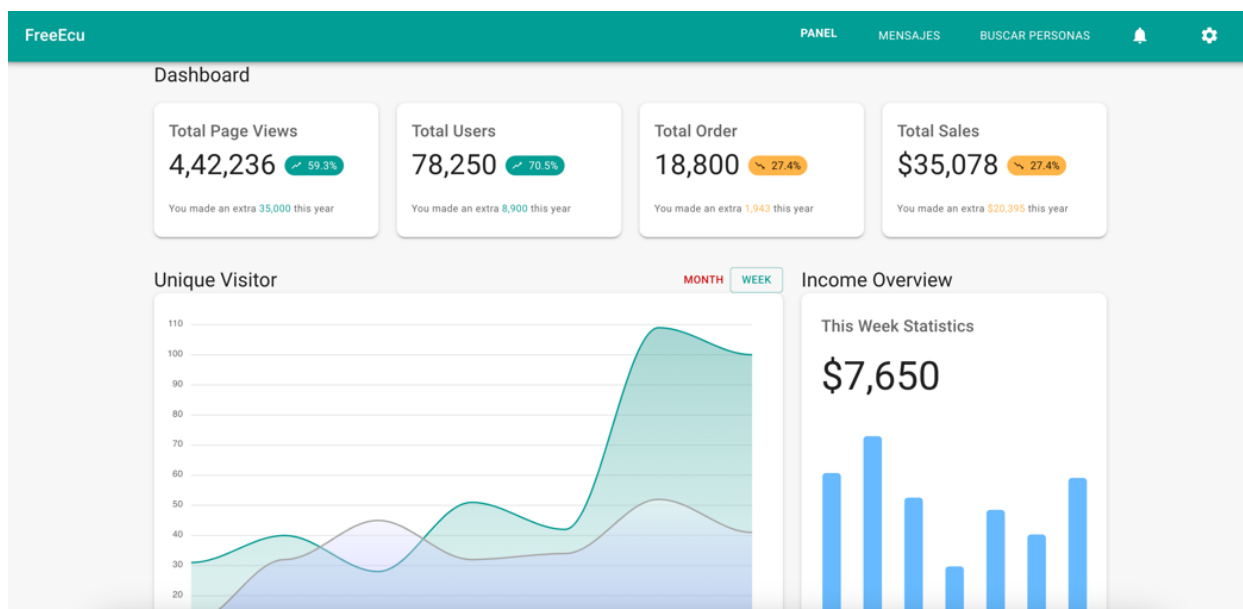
FreeEcu

PANEL MENSAJES BUSCAR PERSONAS

Dashboard

Total Page Views
4,42,236 59.3%
You made an extra 35,000 this year

Total Users
78,250 70.5%
You made an extra 8,900 this year

Total Order
18,800 27.4%
You made an extra 1,943 this year

Total Sales
$35,078 27.4%
You made an extra $20,395 this year

Unique Visitor

MONTH WEEK

110
100
90
80
70
60
50
40
30
20

Income Overview

This Week Statistics

$7,650